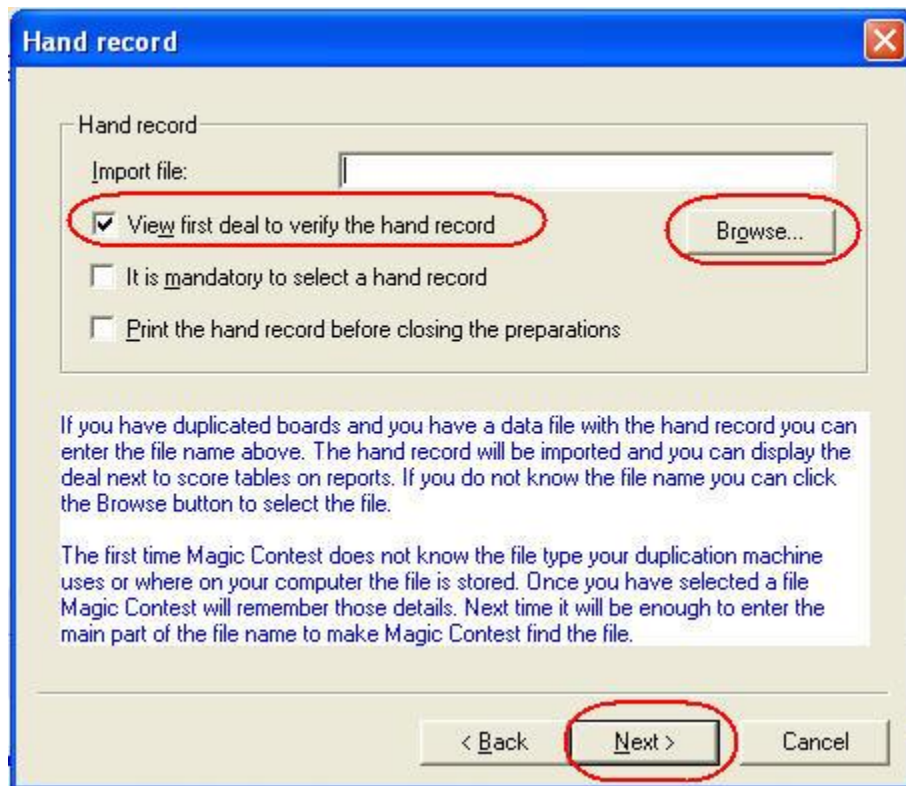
Hand record

Hand record

Import file:

View first deal to verify the hand record

Browse...

It is mandatory to select a hand record

Print the hand record before closing the preparations

If you have duplicated boards and you have a data file with the hand record you can enter the file name above. The hand record will be imported and you can display the deal next to score tables on reports. If you do not know the file name you can click the Browse button to select the file.

The first time Magic Contest does not know the file type your duplication machine uses or where on your computer the file is stored. Once you have selected a file Magic Contest will remember those details. Next time it will be enough to enter the main part of the file name to make Magic Contest find the file.

< Back

Next >

Cancel